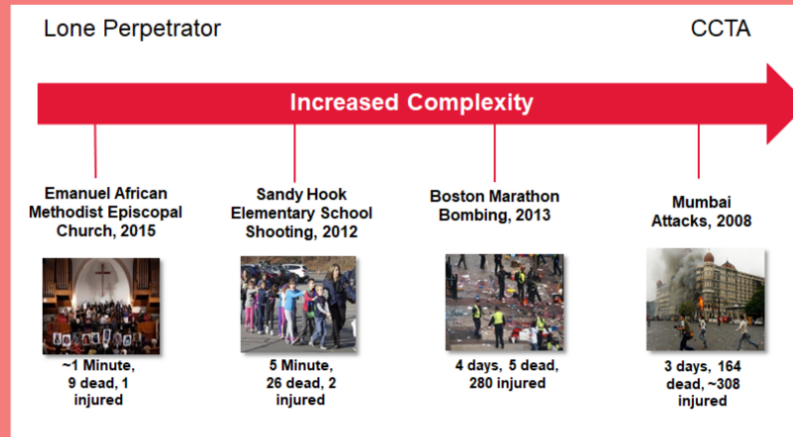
Lone Perpetrator

CCTA

Increased Complexity

Emanuel African Methodist Episcopal Church, 2015

~1 Minute, 9 dead, 1 injured

Sandy Hook Elementary School Shooting, 2012

5 Minute, 26 dead, 2 injured

Boston Marathon Bombing, 2013

4 days, 5 dead, 280 injured

Mumbai Attacks, 2008

3 days, 164 dead, ~308 injured